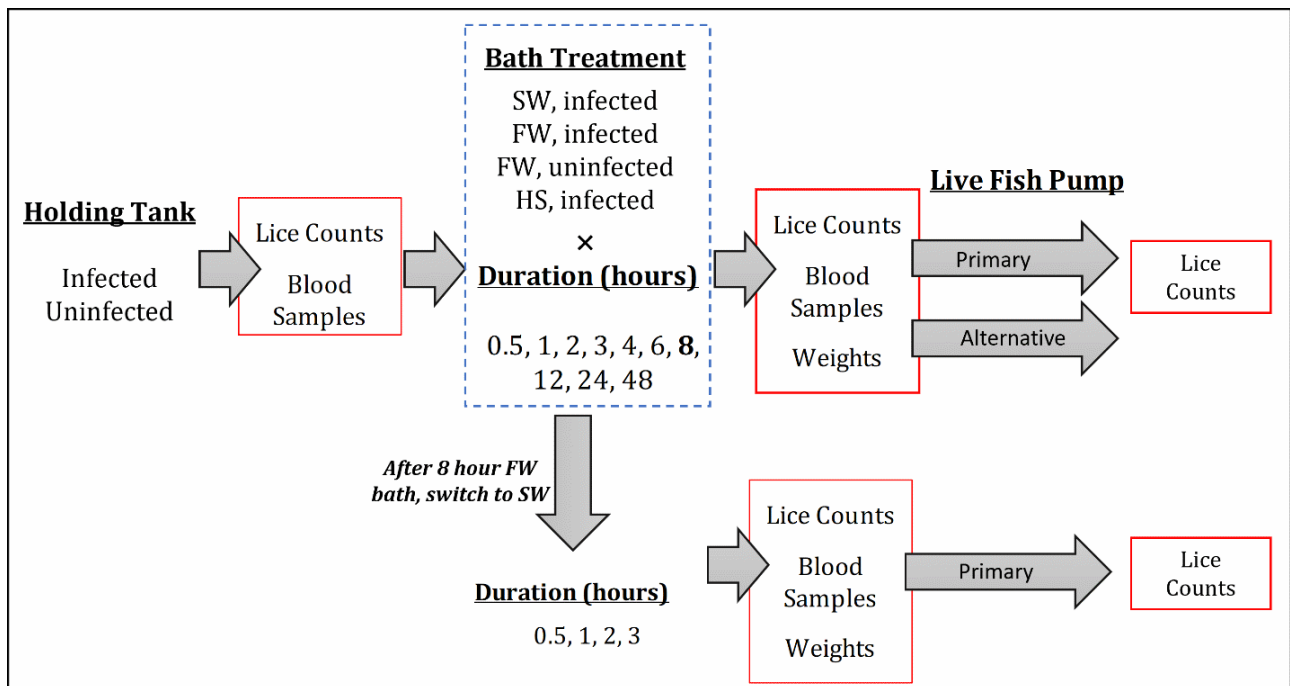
Holding Tank

Infected
Uninfected

Lice Counts

Blood Samples

Bath Treatment

SW, infected
FW, infected
FW, uninfected
HS, infected

×

Duration (hours)

0.5, 1, 2, 3, 4, 6, **8**, 12, 24, 48

Live Fish Pump

Lice Counts

Blood Samples

Weights

Primary

Alternative

Lice Counts

After 8 hour FW bath, switch to SW

Duration (hours)

0.5, 1, 2, 3

Lice Counts

Blood Samples

Weights

Primary

Lice Counts